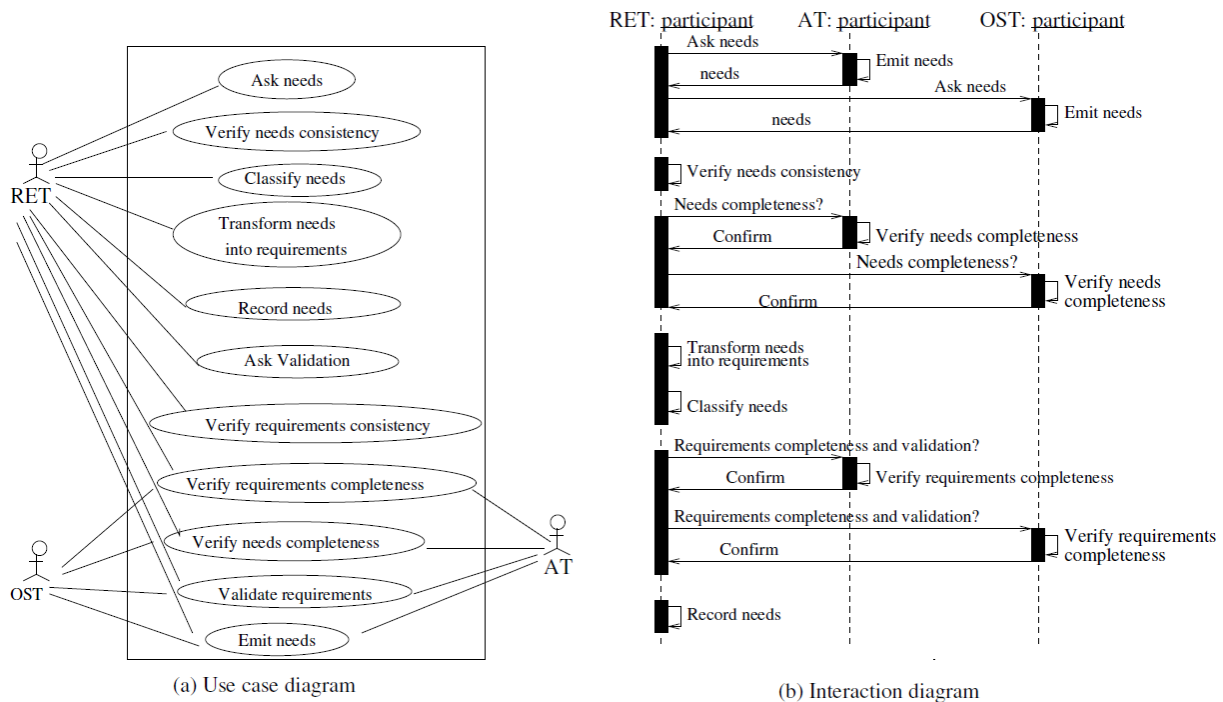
RET

Ask needs

Verify needs consistency

Classify needs

Transform needs into requirements

Record needs

Ask Validation

Verify requirements consistency

Verify requirements completeness

Verify needs completeness

Validate requirements

Emit needs

OST

AT

(a) Use case diagram

RET: participant AT: participant OST: participant

Ask needs

Emit needs

needs

Ask needs

Emit needs

needs

Verify needs consistency

Needs completeness?

Confirm

Verify needs completeness

Needs completeness?

Verify needs completeness

Confirm

Transform needs into requirements

Classify needs

Requirements completeness and validation?

Confirm

Verify requirements completeness

Requirements completeness and validation?

Verify requirements completeness

Confirm

Record needs

(b) Interaction diagram